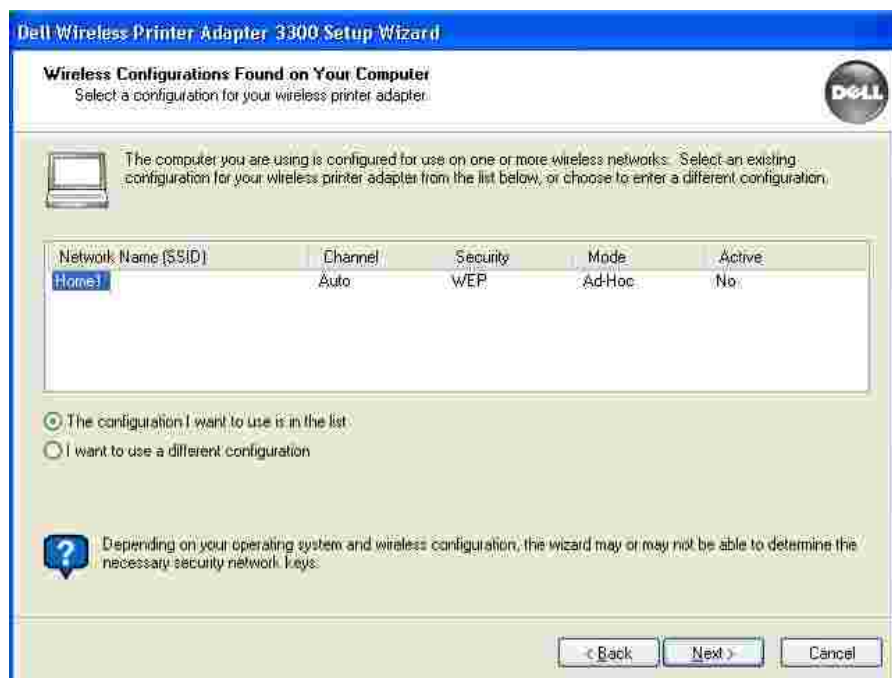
Dell Wireless Printer Adapter 3300 Setup Wizard

Wireless Configurations Found on Your Computer
Select a configuration for your wireless printer adapter.

DELL

The computer you are using is configured for use on one or more wireless networks. Select an existing configuration for your wireless printer adapter from the list below, or choose to enter a different configuration.

| Network Name (SSID) | Channel | Security | Mode | Active |
|---|---|---|---|---|
| Home1 | Auto | WEP | Ad-Hoc | No |

The configuration I want to use is in the list
I want to use a different configuration

Depending on your operating system and wireless configuration, the wizard may or may not be able to determine the necessary security network keys.

< Back   Next >   Cancel